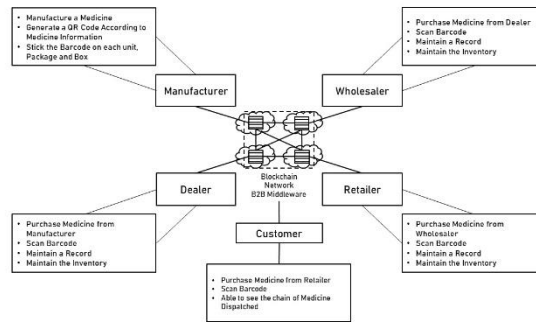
- Manufacture a Medicine
- Generate a QR Code According to Medicine Information
- Stick the Barcode on each unit, Package and Box

Manufacturer

- Purchase Medicine from Dealer
- Scan Barcode
- Maintain a Record
- Maintain the Inventory

Wholesaler

Blockchain Network B2B Middleware

Dealer

- Purchase Medicine from Manufacturer
- Scan Barcode
- Maintain a Record
- Maintain the Inventory

Retailer

- Purchase Medicine from Wholesaler
- Scan Barcode
- Maintain a Record
- Maintain the Inventory

Customer

- Purchase Medicine from Retailer
- Scan Barcode
- Able to see the chain of Medicine Dispatched